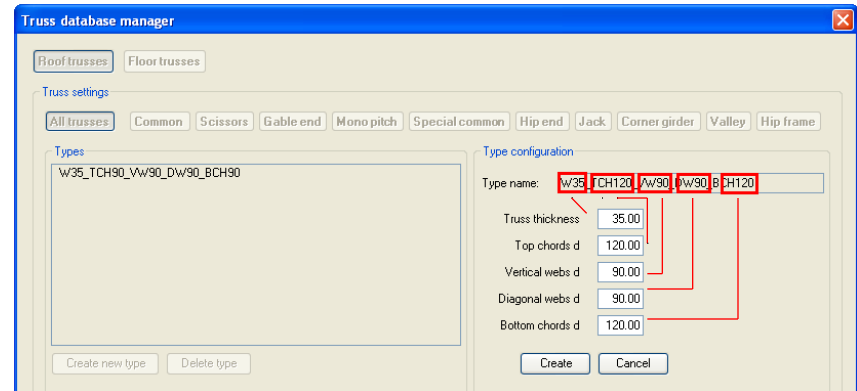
Truss database manager

Roof trusses | Floor trusses

Truss settings

All trusses | Common | Scissors | Gable end | Mono pitch | Special common | Hip end | Jack | Corner girder | Valley | Hip frame

Types

W35_TCH90_VW90_DW90_BCH90

Create new type | Delete type

Type configuration

Type name: W35_TCH120_VW90_DW90_BCH120

Truss thickness 35.00

Top chords d 120.00

Vertical webs d 90.00

Diagonal webs d 90.00

Bottom chords d 120.00

Create | Cancel